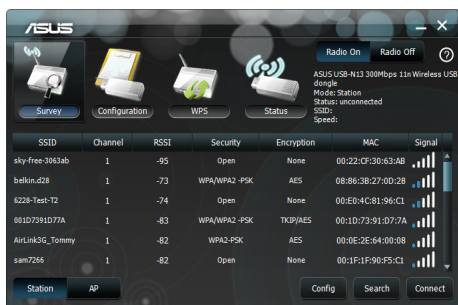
ASUS

Survey Configuration WPS Status

Radio On Radio Off

ASUS USB-N13 300Mbps 11n Wireless USB dongle
Mode: Station
Status: unconnected
SSID:
Speed:

| SSID | Channel | RSSI | Security | Encryption | MAC | Signal |
|---|---|---|---|---|---|---|
| sky-free-3063ab | 1 | -95 | Open | None | 00:22:CF:30:63:AB | |
| belkin.d28 | 1 | -73 | WPA/WPA2 -PSK | AES | 08:86:3B:27:0D:28 | |
| 6228-Test-T2 | 1 | -74 | Open | None | 00:E0:4C:81:96:C1 | |
| 001D7391D77A | 1 | -83 | WPA/WPA2 -PSK | TKIP/AES | 00:1D:73:91:D7:7A | |
| AirLink3G_Tommy | 1 | -82 | WPA2-PSK | AES | 00:0E:2E:64:00:08 | |
| sam7266 | 1 | -82 | Open | None | 00:1F:1F:90:F5:C1 | |

Station AP

Config Search Connect